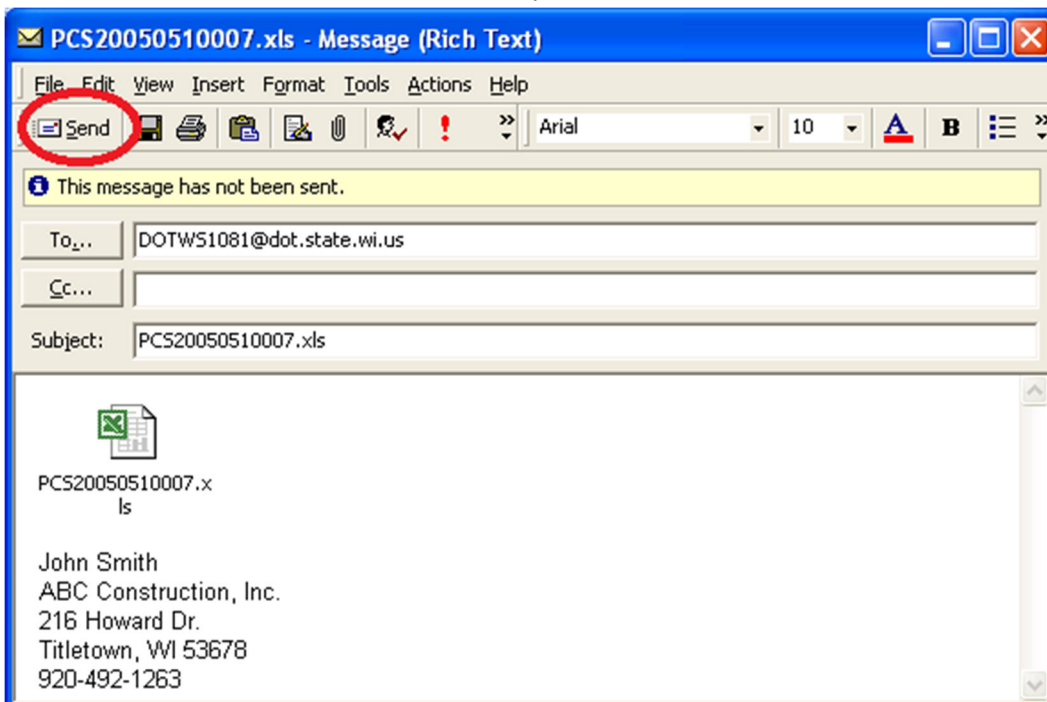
PCS20050510007.xls - Message (Rich Text)

File Edit View Insert Format Tools Actions Help

Send

Arial

10

A

B

This message has not been sent.

To...
DOTWS1081@dot.state.wi.us

Cc...

Subject:
PCS20050510007.xls

PCS20050510007.xls

John Smith
ABC Construction, Inc.
216 Howard Dr.
Titletown, WI 53678
920-492-1263